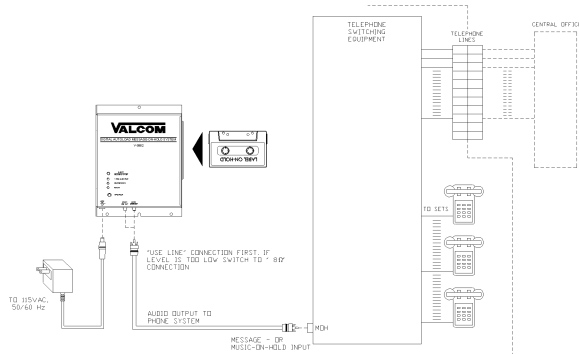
TELEPHONE SWITCHING EQUIPMENT

TELEPHONE LINES

CENTRAL OFFIC

VALCOM

V-9950

LABEL ON-HOLD

TO SETS

"USE LINE" CONNECTION FIRST. IF LEVEL IS TOO LOW SWITCH TO "8Ω" CONNECTION

TO 115VAC, 50/60 Hz

AUDIO OUTPUT TO PHONE SYSTEM

MOH

MESSAGE - OR MUSIC-ON-HOLD INPUT